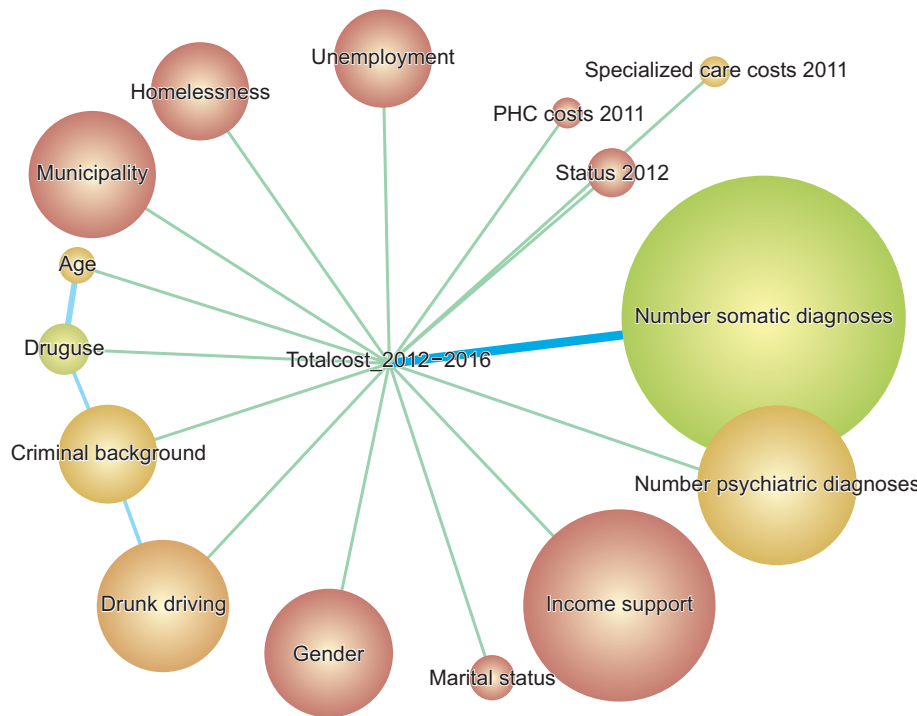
Unemployment
Specialized care costs 2011
Homelessness
PHC costs 2011
Status 2012
Municipality
Age
Number somatic diagnoses
Druguse
Totalcost_2012–2016
Criminal background
Number psychiatric diagnoses
Drunk driving
Income support
Gender
Marital status